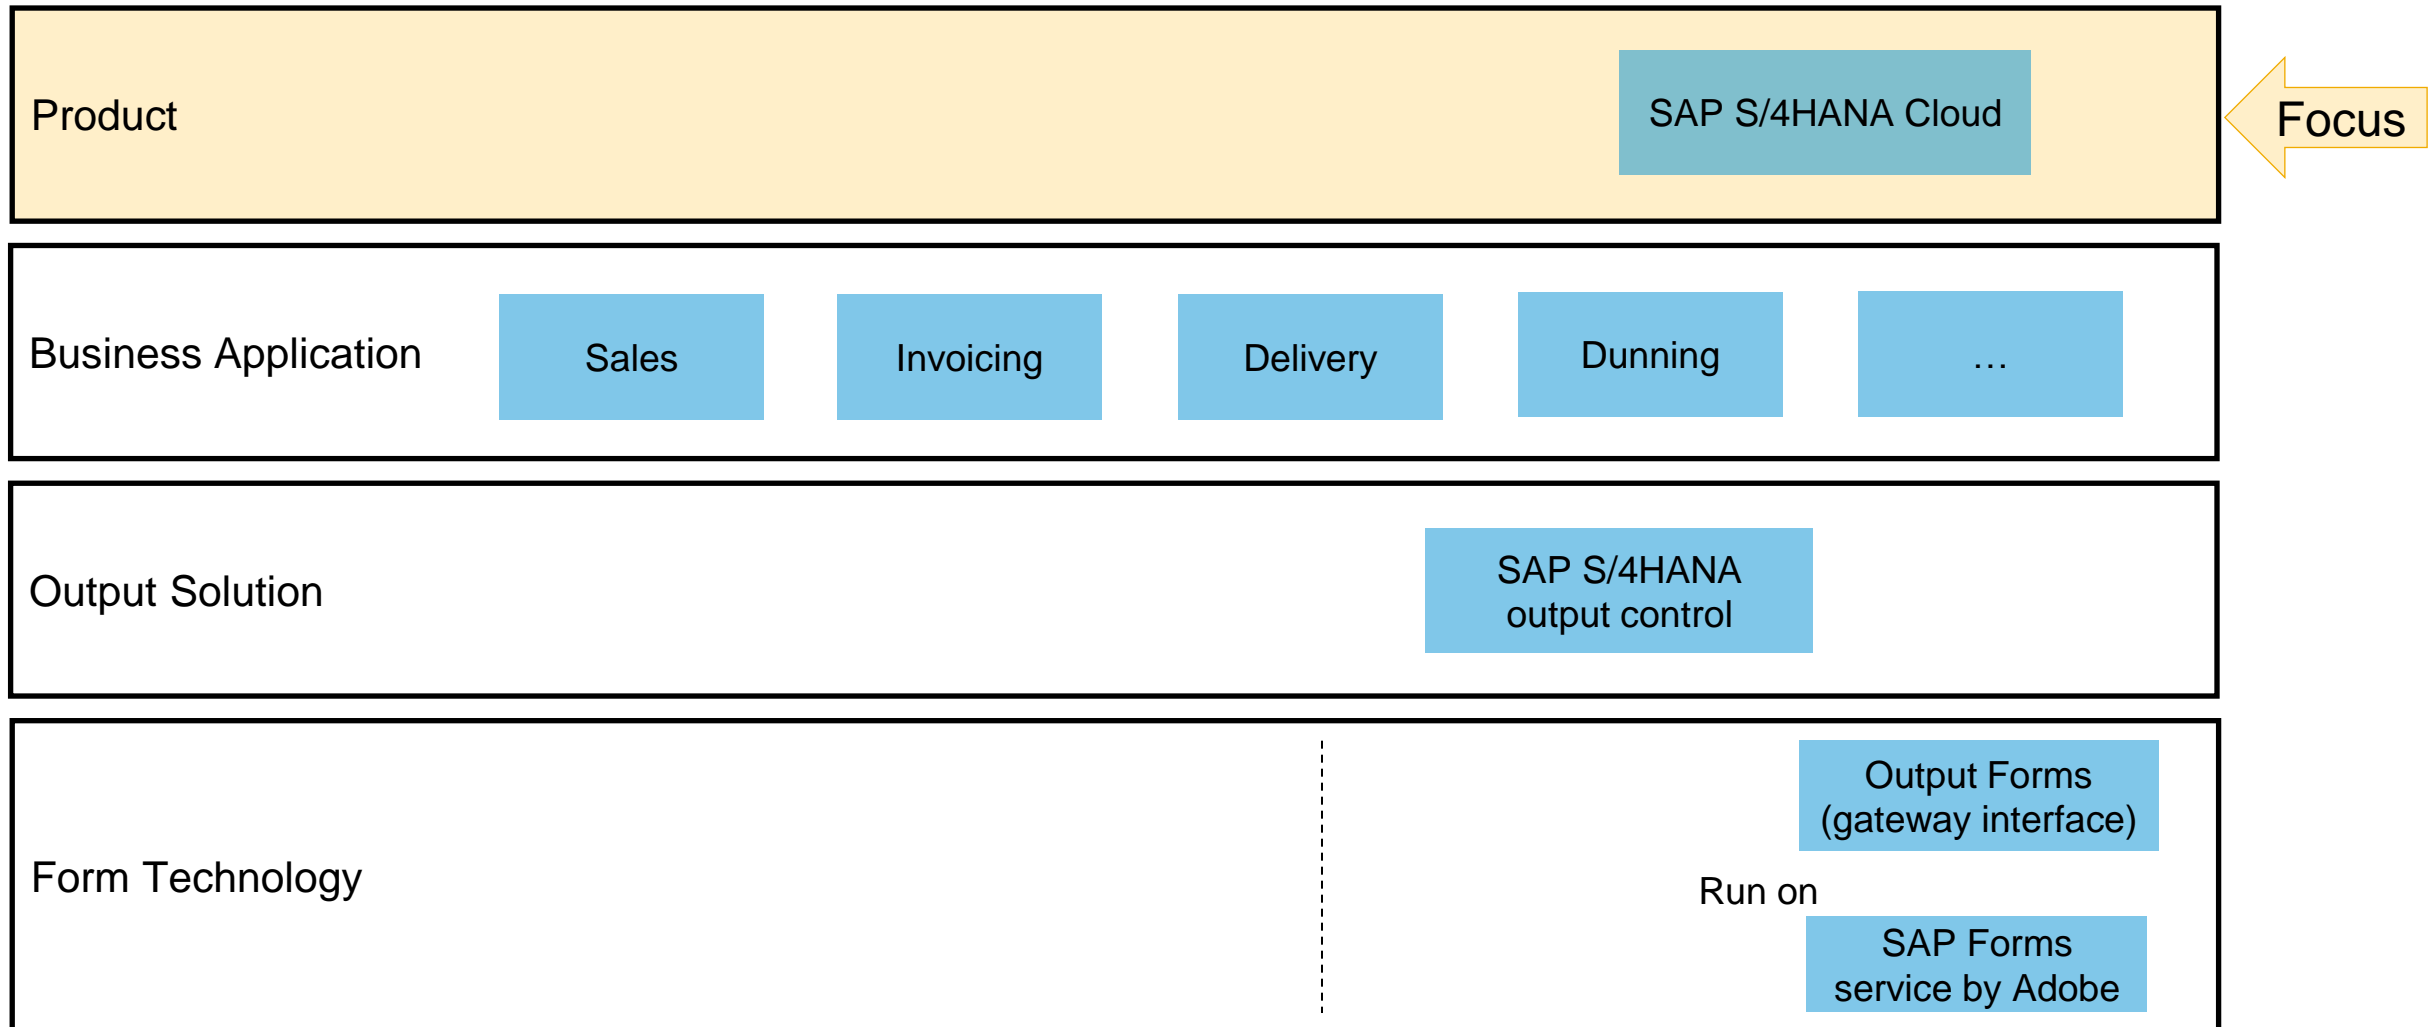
Product

SAP S/4HANA Cloud

Focus

Business Application

Sales

Invoicing

Delivery

Dunning

...

Output Solution

SAP S/4HANA output control

Form Technology

Output Forms (gateway interface)

Run on

SAP Forms service by Adobe